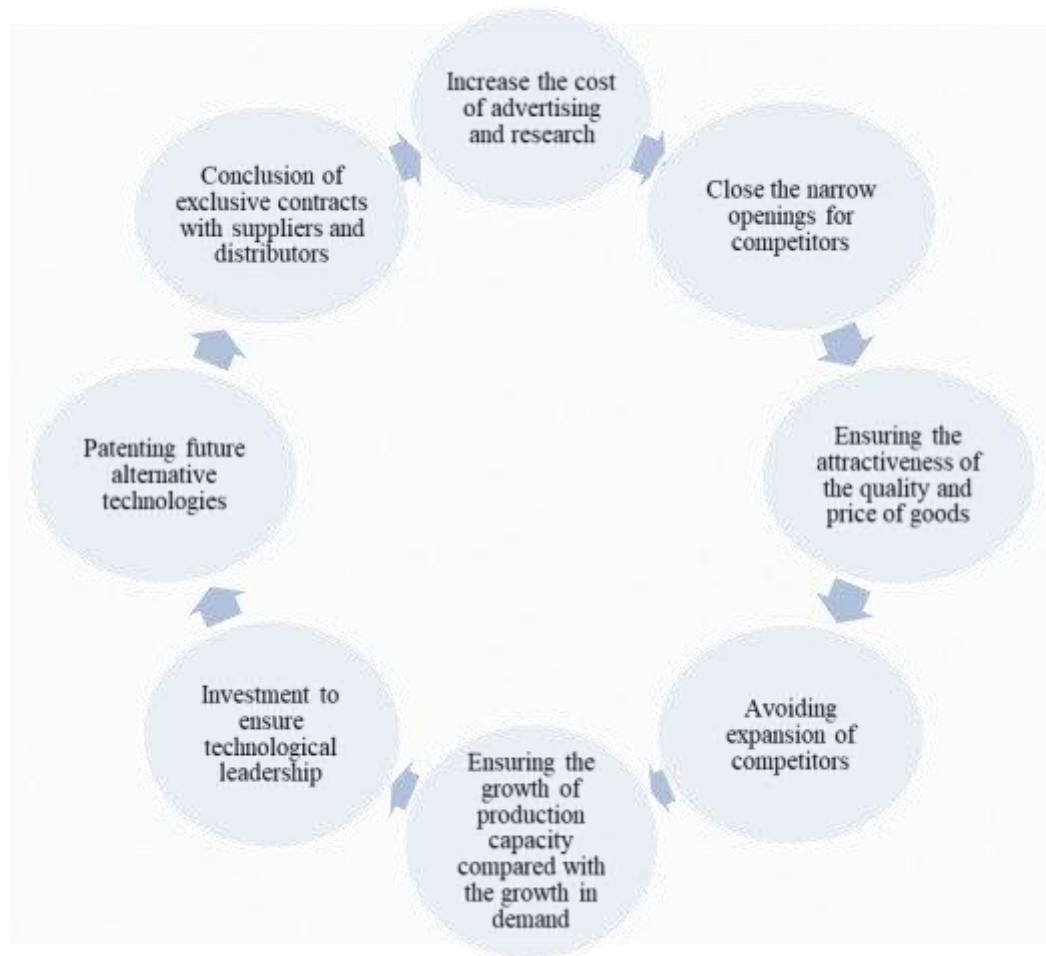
Increase the cost of advertising and research

Close the narrow openings for competitors

Ensuring the attractiveness of the quality and price of goods

Avoiding expansion of competitors

Ensuring the growth of production capacity compared with the growth in demand

Investment to ensure technological leadership

Patenting future alternative technologies

Conclusion of exclusive contracts with suppliers and distributors